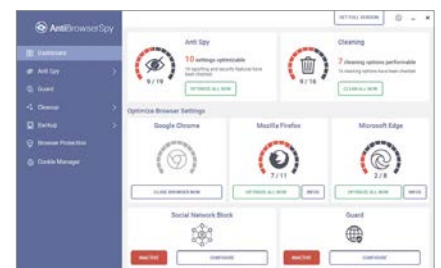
AntiBrowserSpy

GET FULL VERSION

Dashboard
Anti Spy
Guard
Cleanup
Backup
Browser Protection
Cookie Manager

Anti Spy
10 settings optimizable
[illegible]
9 / 19
OPTIMIZE ALL NOW

Cleaning
7 cleaning options performable
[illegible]
9 / 16
CLEAN ALL NOW

Optimize Browser Settings

Google Chrome
CLOSE BROWSER NOW

Mozilla Firefox
7 / 11
OPTIMIZE ALL NOW
INFO

Microsoft Edge
2 / 8
OPTIMIZE ALL NOW
INFO

Social Network Block
INACTIVE
CONFIGURE

Guard
INACTIVE
CONFIGURE